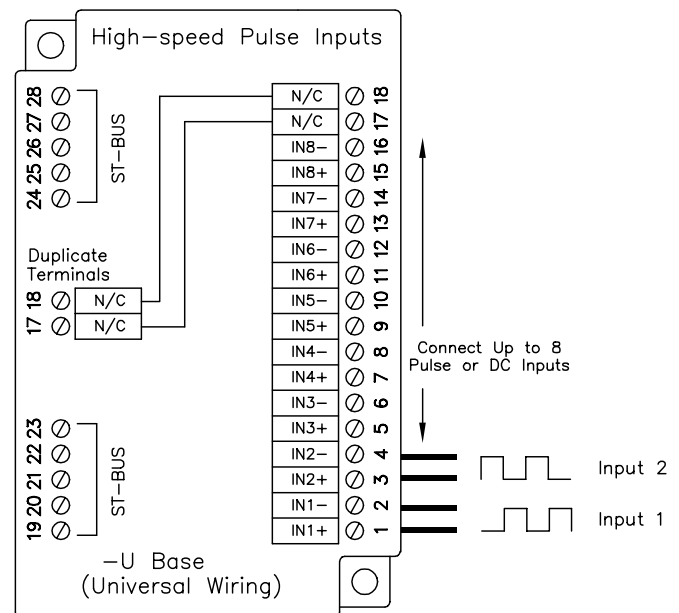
High-speed Pulse Inputs

24 25 26 27 28
ST-BUS

Duplicate Terminals
17 18
N/C
N/C

19 20 21 22 23
ST-BUS

-U Base
(Universal Wiring)

| Label | Terminal |
|---|---|
| N/C | 18 |
| N/C | 17 |
| IN8- | 16 |
| IN8+ | 15 |
| IN7- | 14 |
| IN7+ | 13 |
| IN6- | 12 |
| IN6+ | 11 |
| IN5- | 10 |
| IN5+ | 9 |
| IN4- | 8 |
| IN4+ | 7 |
| IN3- | 6 |
| IN3+ | 5 |
| IN2- | 4 |
| IN2+ | 3 |
| IN1- | 2 |
| IN1+ | 1 |

Connect Up to 8 Pulse or DC Inputs

Input 2
Input 1